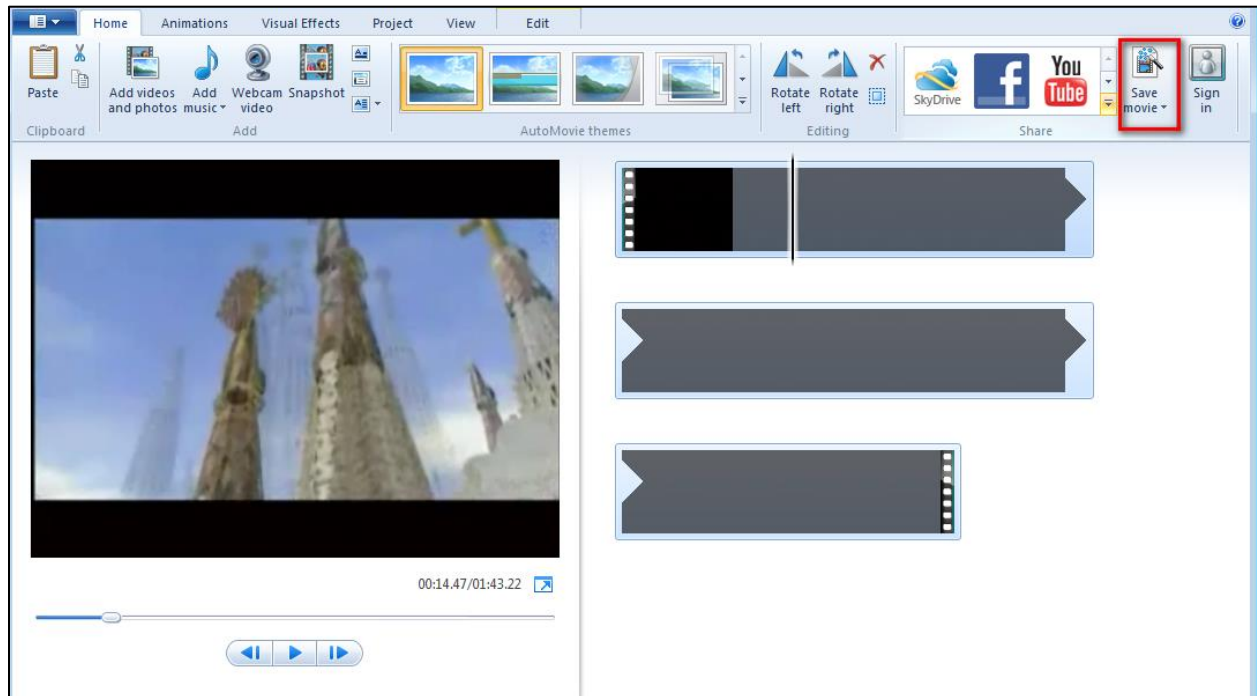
Home Animations Visual Effects Project View Edit

Paste
Clipboard

Add videos and photos
Add music
Webcam video
Snapshot
Add

AutoMovie themes

Rotate left
Rotate right
Editing

SkyDrive
You Tube
Share

Save movie
Sign in

00:14.47/01:43.22